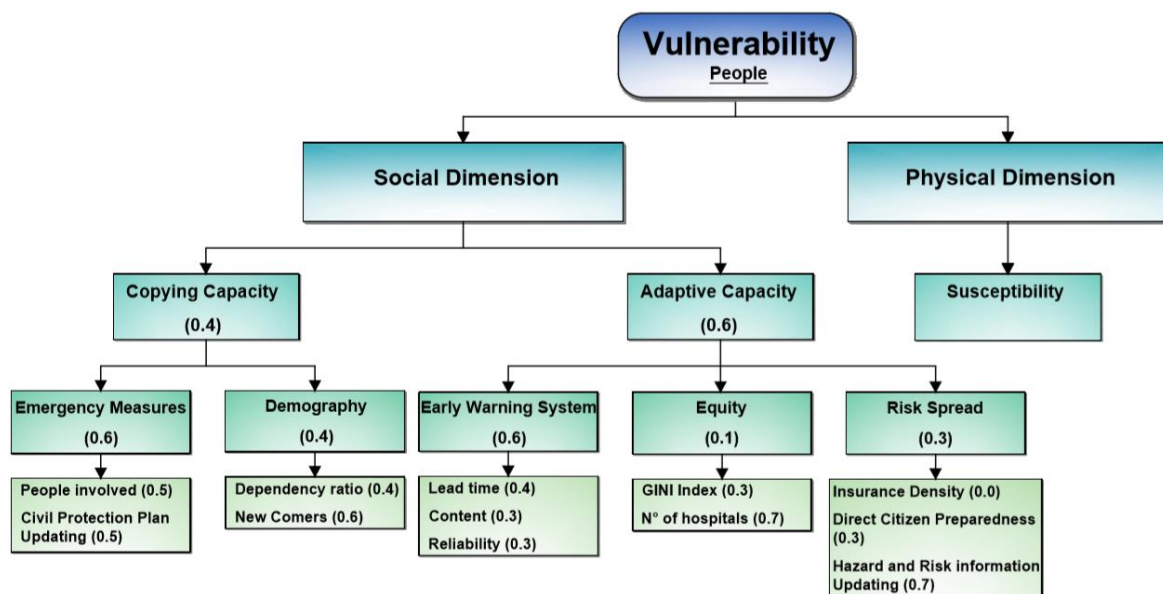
Vulnerability
People

Social Dimension

Physical Dimension

Copying Capacity
(0.4)

Adaptive Capacity
(0.6)

Susceptibility

Emergency Measures
(0.6)

Demography
(0.4)

Early Warning System
(0.6)

Equity
(0.1)

Risk Spread
(0.3)

People involved (0.5)
Civil Protection Plan Updating (0.5)

Dependency ratio (0.4)
New Comers (0.6)

Lead time (0.4)
Content (0.3)
Reliability (0.3)

GINI Index (0.3)
N° of hospitals (0.7)

Insurance Density (0.0)
Direct Citizen Preparedness (0.3)
Hazard and Risk information Updating (0.7)